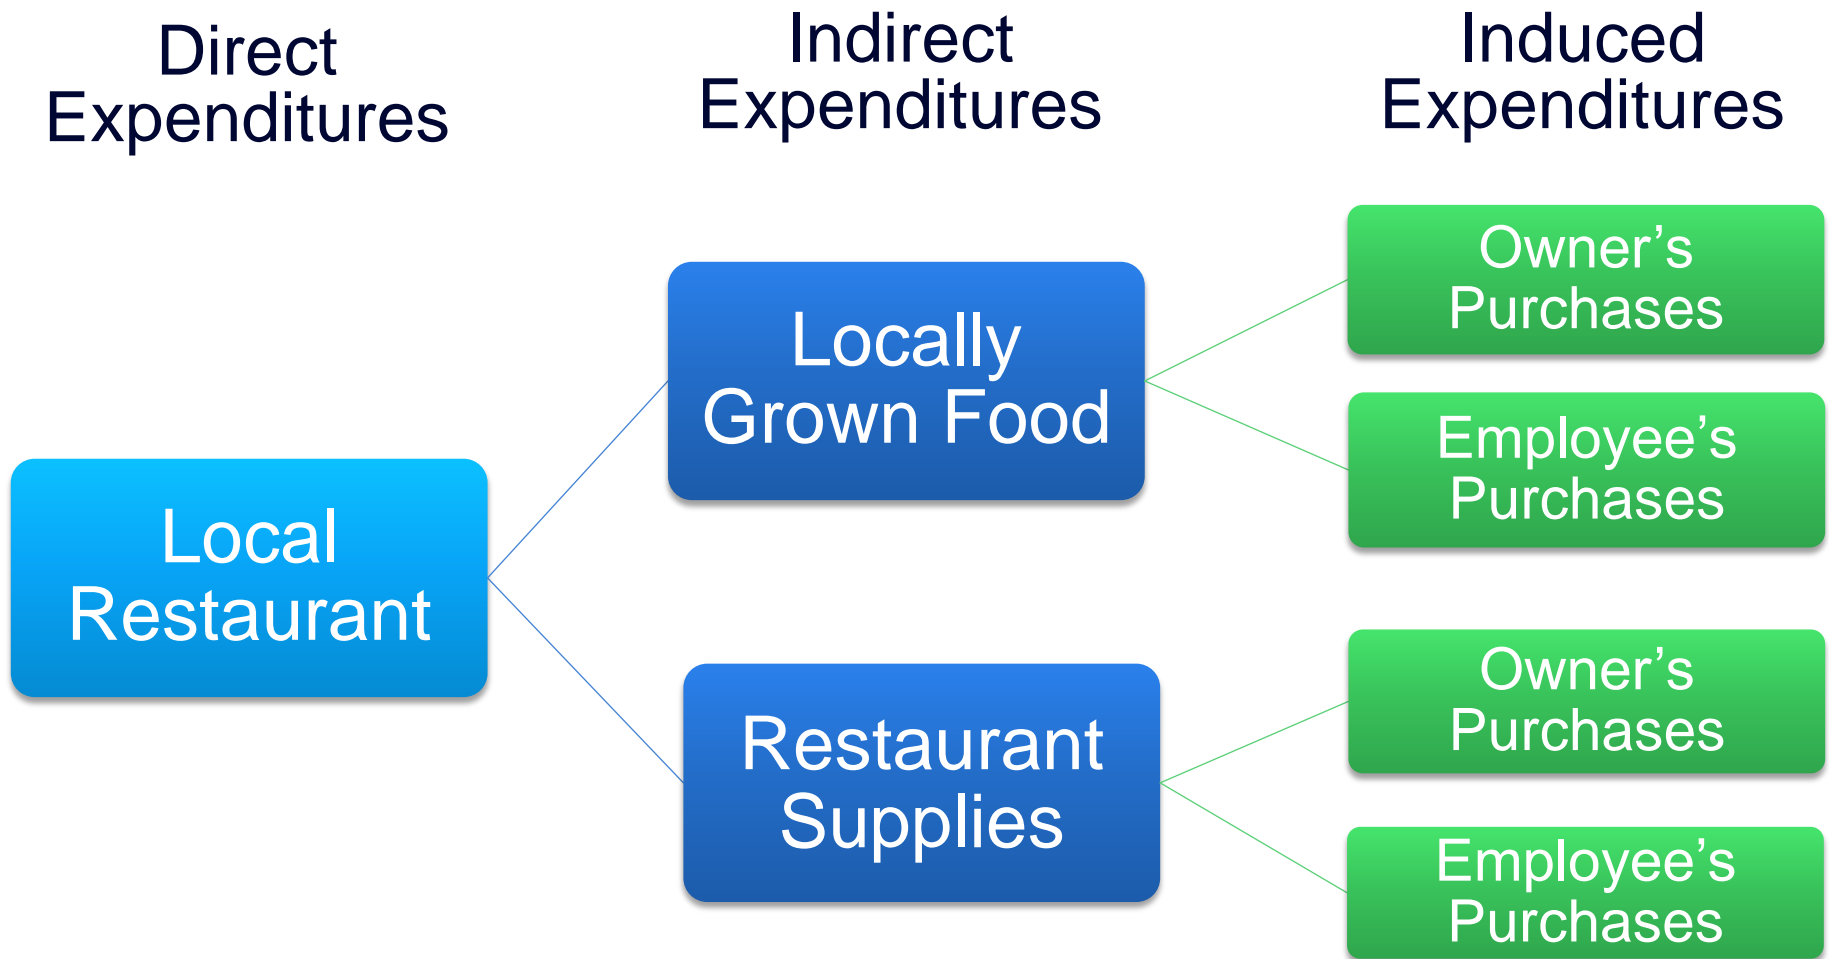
Direct Expenditures

Indirect Expenditures

Induced Expenditures

Local Restaurant

Locally Grown Food

Restaurant Supplies

Owner’s Purchases

Employee’s Purchases

Owner’s Purchases

Employee’s Purchases